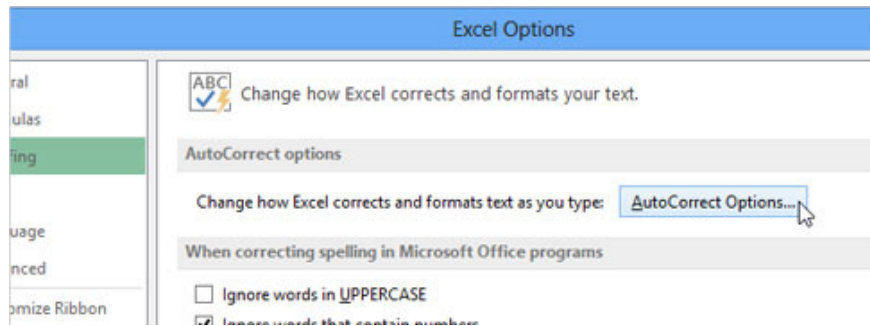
Excel Options

ral
ulas
fing
uage
nced
omize Ribbon

ABC

Change how Excel corrects and formats your text.

AutoCorrect options

Change how Excel corrects and formats text as you type: AutoCorrect Options...

When correcting spelling in Microsoft Office programs

Ignore words in UPPERCASE

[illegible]